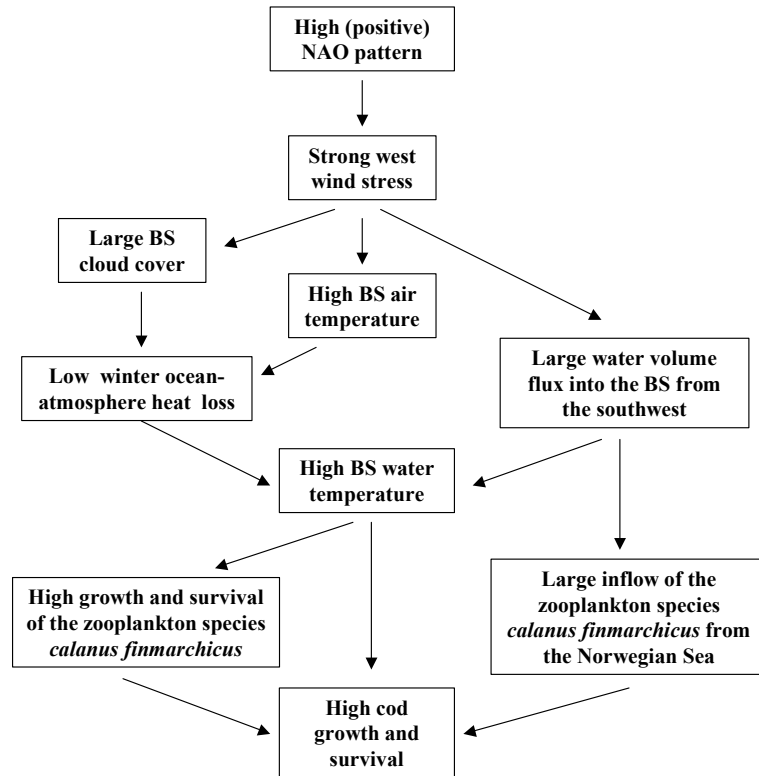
High (positive) NAO pattern

Strong west wind stress

Large BS cloud cover

High BS air temperature

Large water volume flux into the BS from the southwest

Low winter ocean-atmosphere heat loss

High BS water temperature

High growth and survival of the zooplankton species *calanus finmarchicus*

Large inflow of the zooplankton species *calanus finmarchicus* from the Norwegian Sea

High cod growth and survival